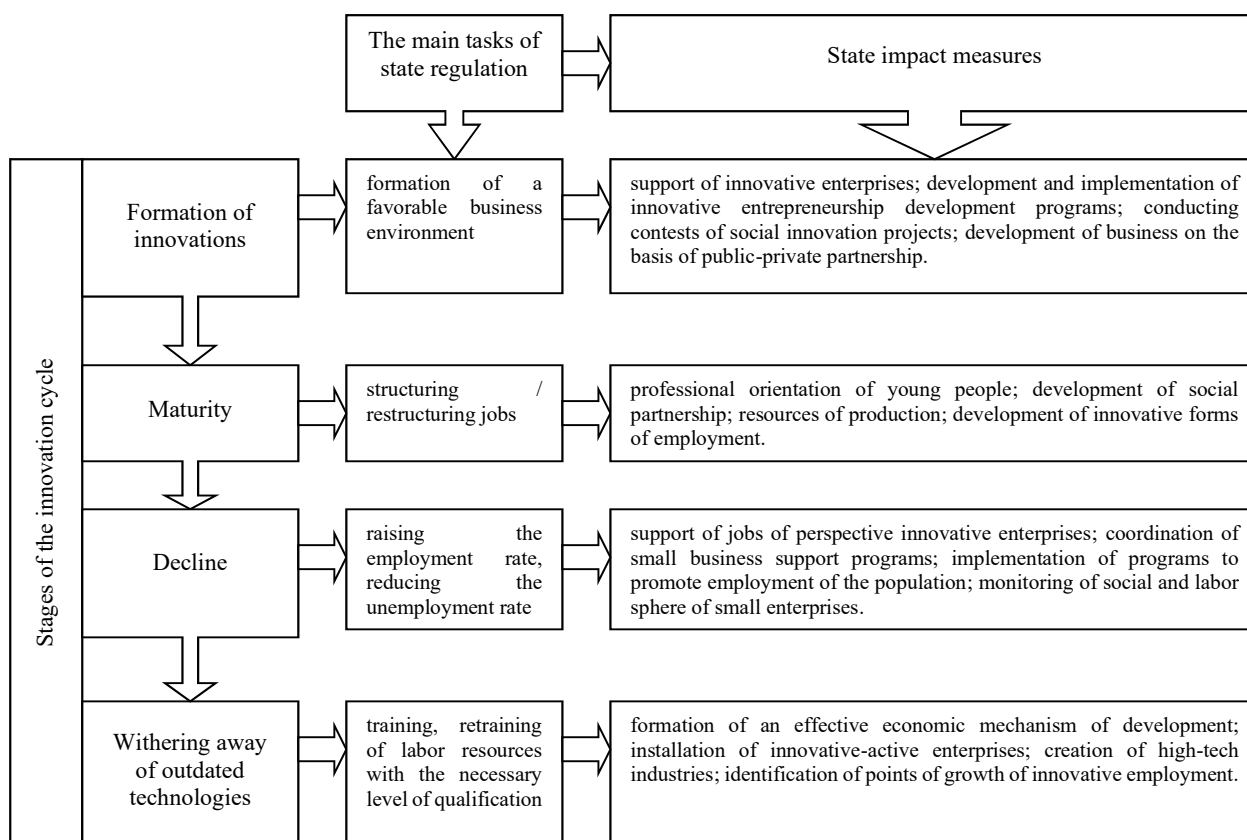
The main tasks of state regulation

State impact measures

Stages of the innovation cycle

Formation of innovations

formation of a favorable business environment

support of innovative enterprises; development and implementation of innovative entrepreneurship development programs; conducting contests of social innovation projects; development of business on the basis of public-private partnership.

Maturity

structuring / restructuring jobs

professional orientation of young people; development of social partnership; resources of production; development of innovative forms of employment.

Decline

raising the employment rate, reducing the unemployment rate

support of jobs of perspective innovative enterprises; coordination of small business support programs; implementation of programs to promote employment of the population; monitoring of social and labor sphere of small enterprises.

Withering away of outdated technologies

training, retraining of labor resources with the necessary level of qualification

formation of an effective economic mechanism of development; installation of innovative-active enterprises; creation of high-tech industries; identification of points of growth of innovative employment.